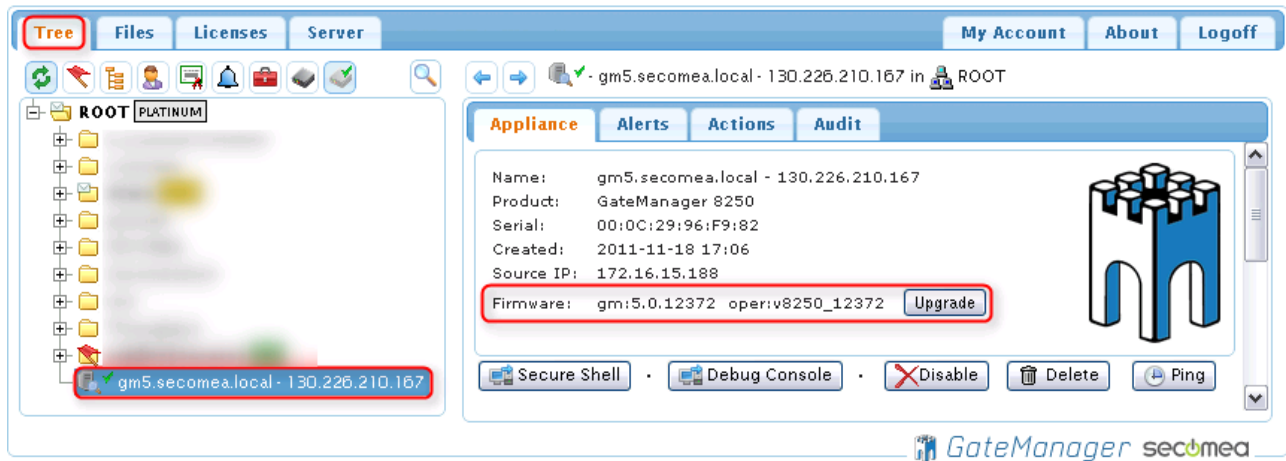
Tree Files Licenses Server

My Account About Logoff

- gm5.secomea.local - 130.226.210.167 in ROOT

ROOT PLATINUM

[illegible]

gm5.secomea.local - 130.226.210.167

Appliance Alerts Actions Audit

| | |
|---|---|
| Name: | gm5.secomea.local - 130.226.210.167 |
| Product: | GateManager 8250 |
| Serial: | 00:0C:29:96:F9:82 |
| Created: | 2011-11-18 17:06 |
| Source IP: | 172.16.15.188 |
| Firmware: | gm:5.0.12372 oper:v8250_12372 Upgrade |

Secure Shell · Debug Console · Disable Delete Ping

GateManager secomea